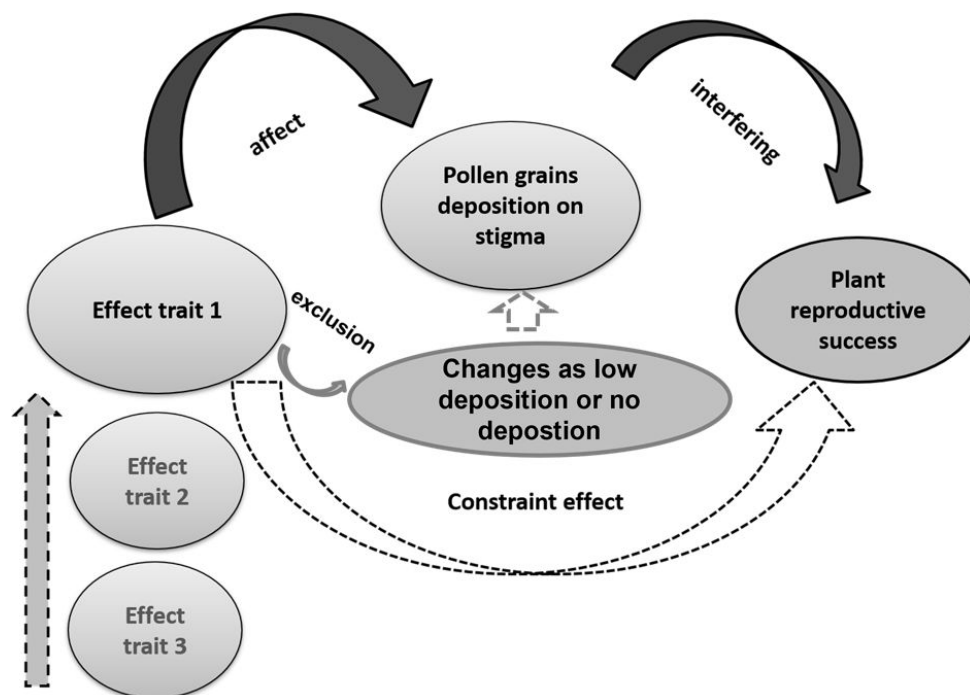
affect

interfering

Pollen grains deposition on stigma

Effect trait 1

exclusion

Plant reproductive success

Changes as low deposition or no depostion

Effect trait 2

Constraint effect

Effect trait 3